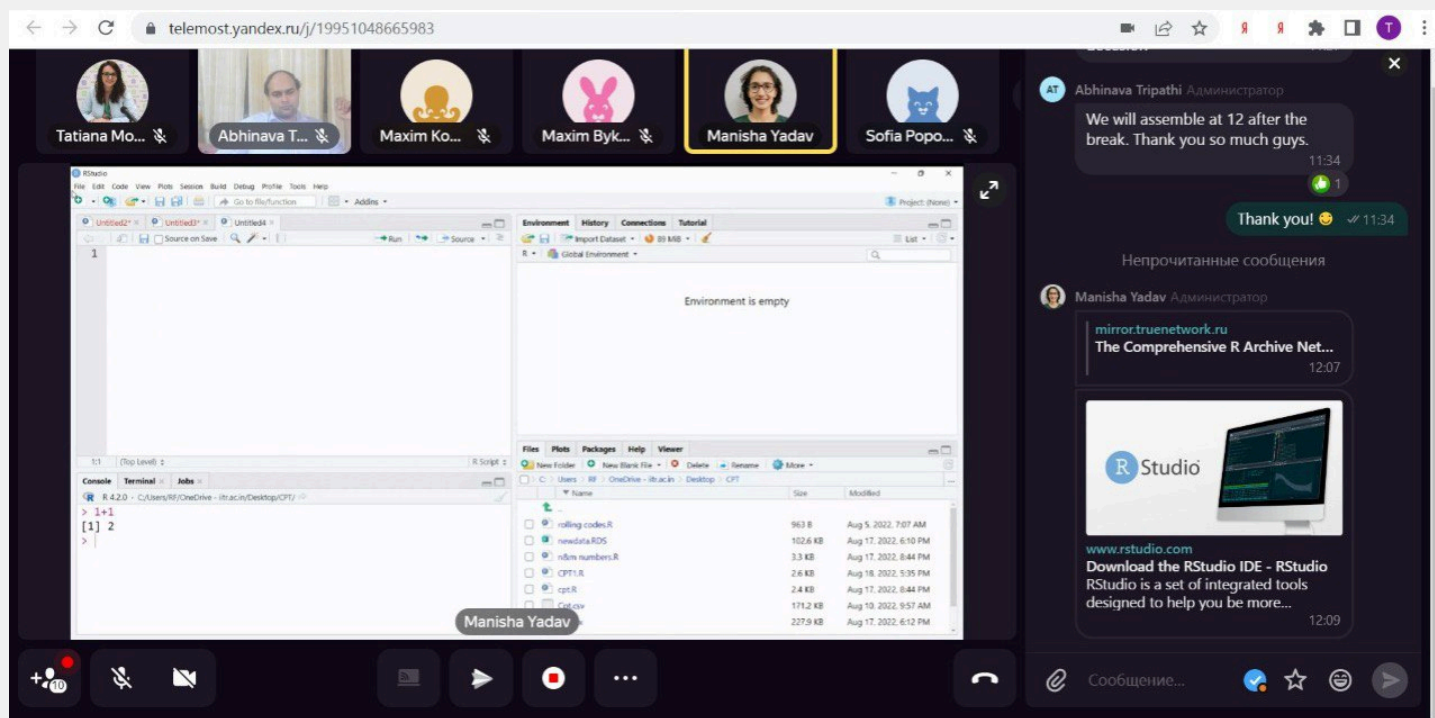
telemost.yandex.ru/j/19951048665983

Tatiana Mo...
Abhinava T...
Maxim Ko...
Maxim Byk...
Manisha Yadav
Sofia Popo...

RStudio
File Edit Code View Plots Session Build Debug Profile Tools Help
Go to file/function
Addins
Project: (None)
Untitled2* Untitled3* Untitled4
Source on Save
Run
Source
1
1:1 (Top Level) R Script
Console Terminal Jobs
R 4.2.0 · C:/Users/RF/OneDrive - ifr.ac.in/Desktop/CPT/
> 1+1
[1] 2
>
Environment History Connections Tutorial
Import Dataset 89 MiB
List
R Global Environment
Environment is empty
Files Plots Packages Help Viewer
New Folder New Blank File Delete Rename More
C: Users RF OneDrive - ifr.ac.in Desktop CPT
Name Size Modified

| | Name | Size | Modified |
|---|---|---|---|
| | rolling codes.R | 963 B | Aug 5, 2022, 7:07 AM |
| | newdata.RDS | 102.6 KB | Aug 17, 2022, 6:10 PM |
| | n&m numbers.R | 3.3 KB | Aug 17, 2022, 8:44 PM |
| | CPT1.R | 2.6 KB | Aug 18, 2022, 5:35 PM |
| | cpt.R | 2.4 KB | Aug 17, 2022, 8:44 PM |
| | Cpt.csv | 171.2 KB | Aug 10, 2022, 9:57 AM |
| | | 227.9 KB | Aug 17, 2022, 6:12 PM |

Manisha Yadav

AT Abhinava Tripathi Администратор
We will assemble at 12 after the break. Thank you so much guys.
11:34
1
Thank you! 11:34
Непрочитанные сообщения
Manisha Yadav Администратор
mirror.truenetwork.ru
The Comprehensive R Archive Net...
12:07
R Studio
www.rstudio.com
Download the RStudio IDE - RStudio
RStudio is a set of integrated tools designed to help you be more...
12:09
10
Сообщение...